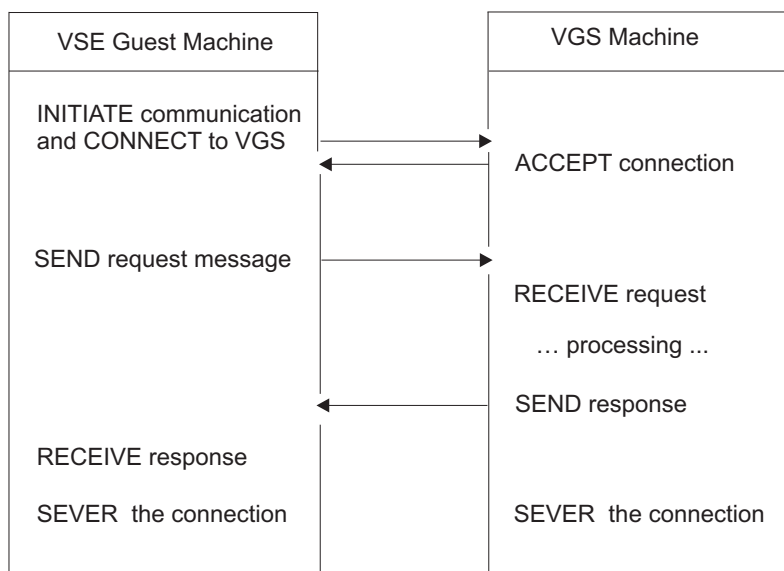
VSE Guest Machine

VGS Machine

INITIATE communication and CONNECT to VGS

ACCEPT connection

SEND request message

RECEIVE request

… processing ...

SEND response

RECEIVE response

SEVER the connection

SEVER the connection